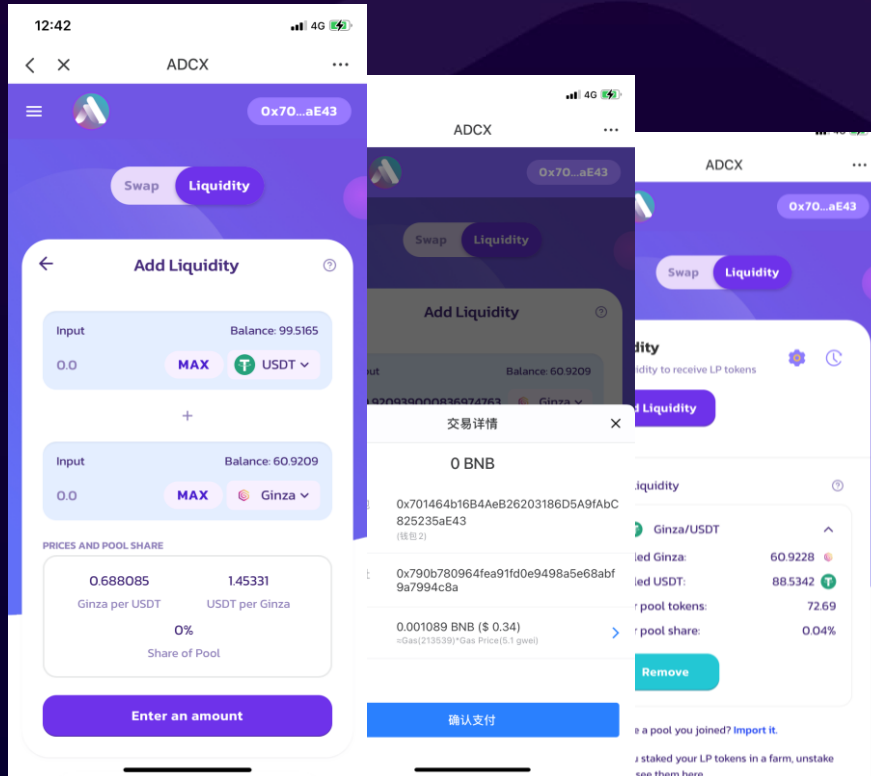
12:42 4G

ADCX

0x70...aE43

Swap Liquidity

Add Liquidity

Input Balance: 99.5165

0.0 MAX USDT

+

Input Balance: 60.9209

0.0 MAX Ginza

PRICES AND POOL SHARE

0.688085 Ginza per USDT

1.45331 USDT per Ginza

0% Share of Pool

Enter an amount

4G

ADCX

0x70...aE43

Swap Liquidity

Add Liquidity

Balance: 60.9209

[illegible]920939000836974763 Ginza

交易详情

0 BNB

0x701464b16B4AeB26203186D5A9fAbC825235aE43

(钱包2)

0x790b780964fea91fd0e9498a5e68abf9a7994c8a

0.001089 BNB ($ 0.34)

=Gas(213539)*Gas Price(5.1 gwei)

确认支付

ADCX

0x70...aE43

Swap Liquidity

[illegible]dity

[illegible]idity to receive LP tokens

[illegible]d Liquidity

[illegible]iquidity

Ginza/USDT

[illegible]led Ginza: 60.9228

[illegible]led USDT: 88.5342

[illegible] pool tokens: 72.69

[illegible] pool share: 0.04%

Remove

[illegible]e a pool you joined? Import it.

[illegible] staked your LP tokens in a farm, unstake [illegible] see them here